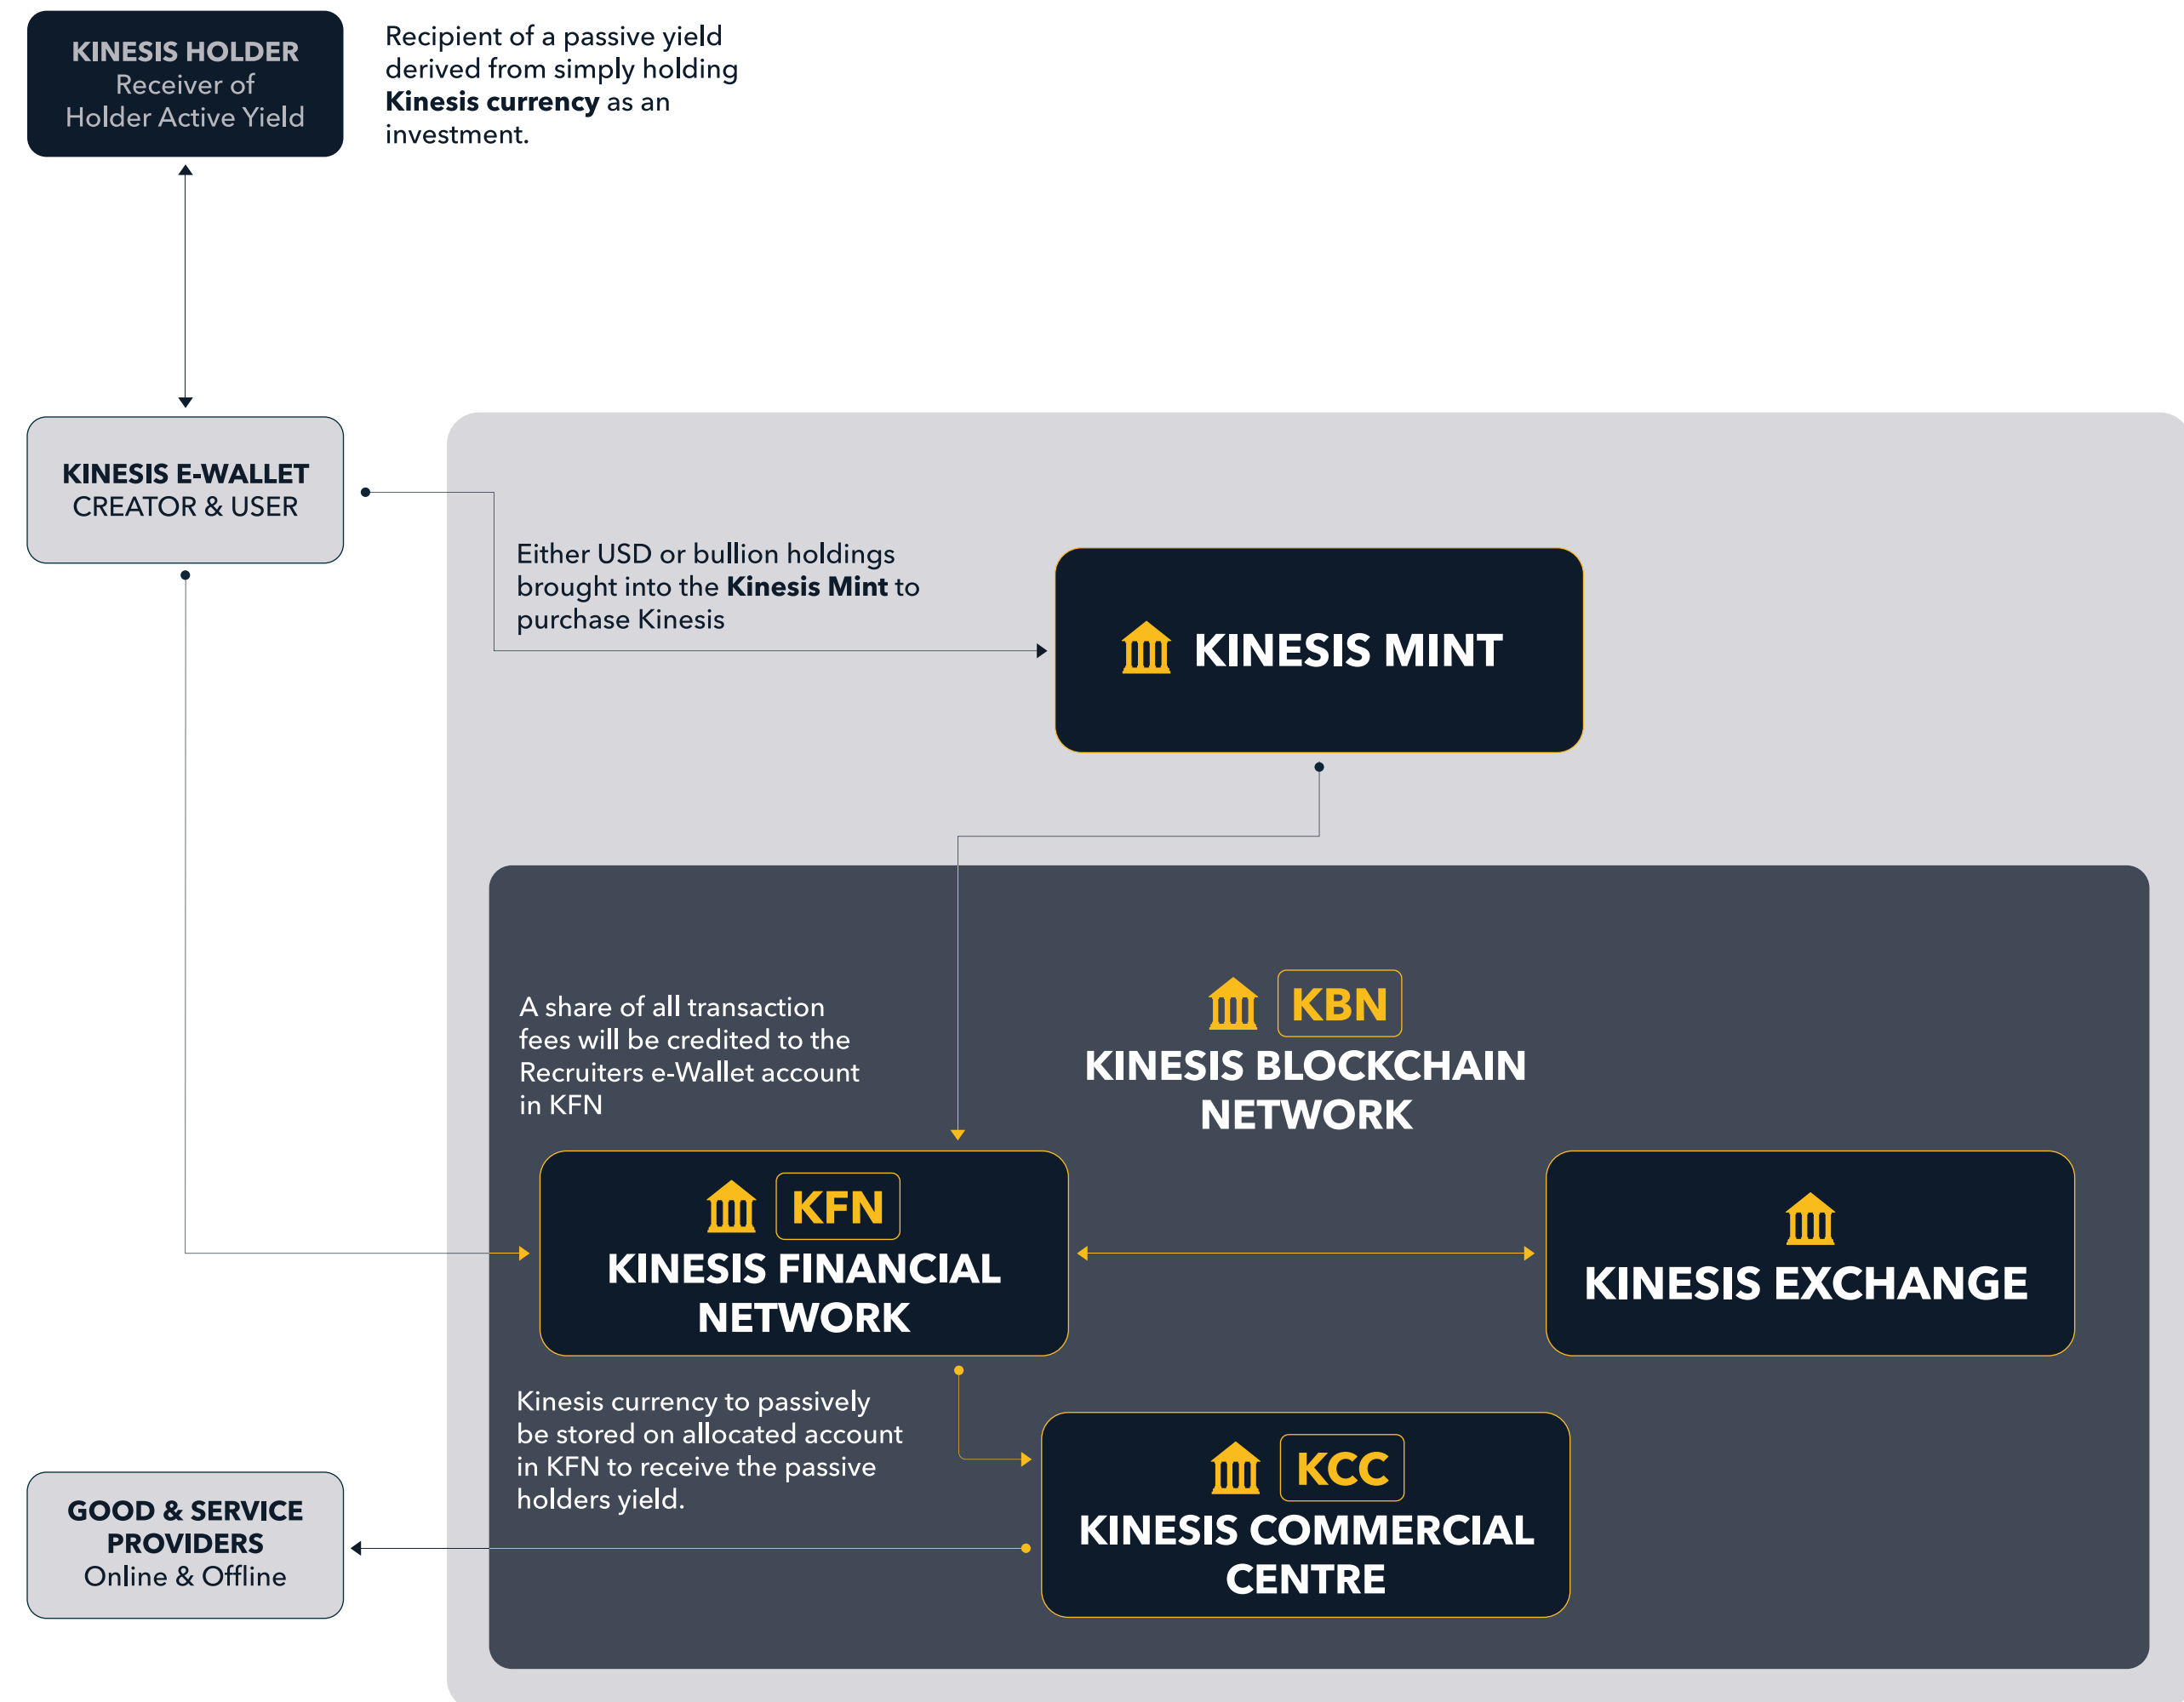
KINESIS HOLDER
Receiver of
Holder Active Yield

Recipient of a passive yield derived from simply holding **Kinesis currency** as an investment.

KINESIS E-WALLET
CREATOR & USER

Either USD or bullion holdings brought into the **Kinesis Mint** to purchase Kinesis

KINESIS MINT

A share of all transaction fees will be credited to the Recruiters e-Wallet account in KFN

KBN
KINESIS BLOCKCHAIN NETWORK

KFN
KINESIS FINANCIAL NETWORK

KINESIS EXCHANGE

Kinesis currency to passively be stored on allocated account in KFN to receive the passive holders yield.

KCC
KINESIS COMMERCIAL CENTRE

GOOD & SERVICE PROVIDERS
Online & Offline